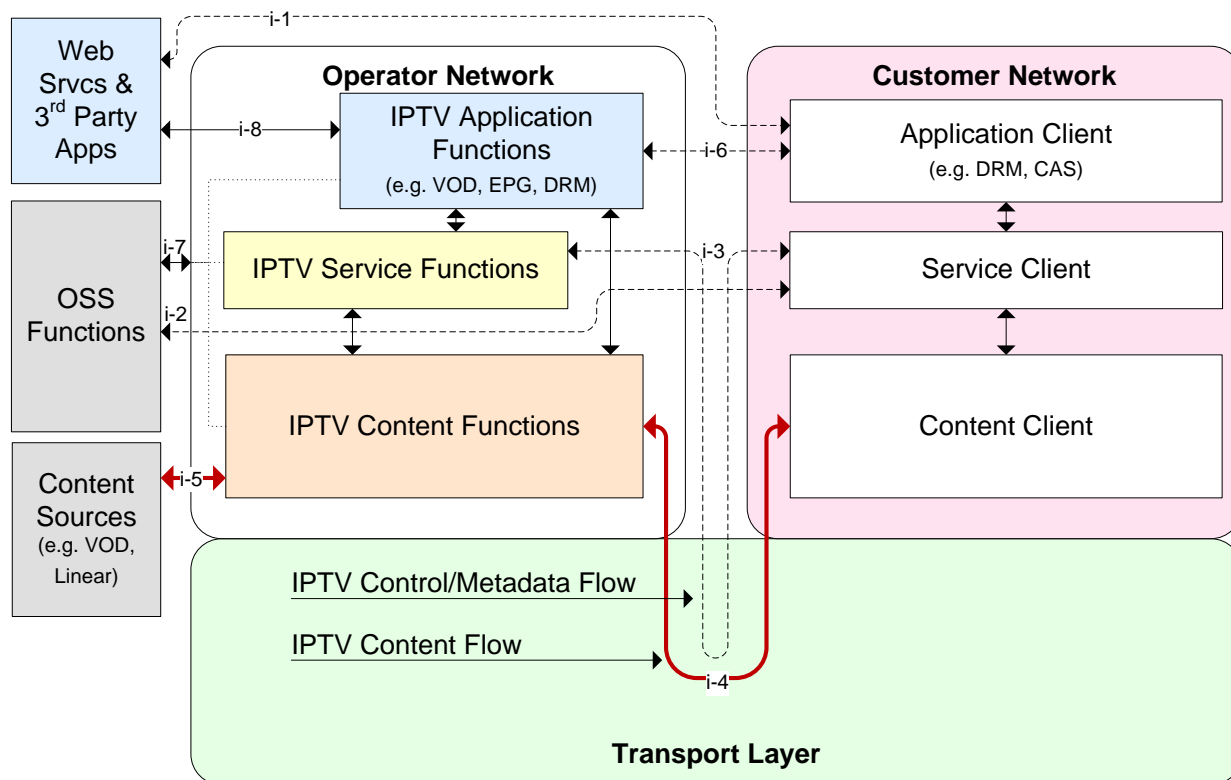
Web Srvcs & 3$^{rd}$ Party Apps

i-1

Operator Network

Customer Network

IPTV Application Functions (e.g. VOD, EPG, DRM)

i-8

i-6

Application Client (e.g. DRM, CAS)

OSS Functions

i-7

IPTV Service Functions

i-3

Service Client

i-2

IPTV Content Functions

Content Client

Content Sources (e.g. VOD, Linear)

i-5

IPTV Control/Metadata Flow

IPTV Content Flow

i-4

Transport Layer